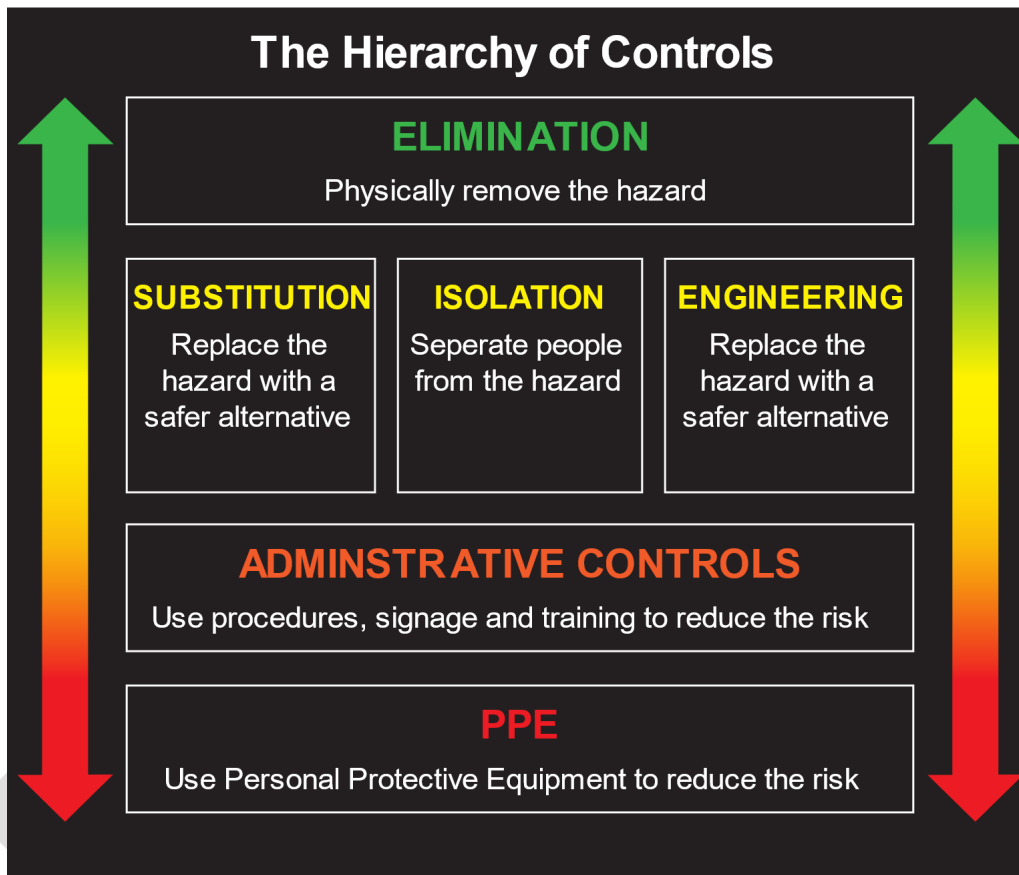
The Hierarchy of Controls

ELIMINATION

Physically remove the hazard

SUBSTITUTION

Replace the hazard with a safer alternative

ISOLATION

Seperate people from the hazard

ENGINEERING

Replace the hazard with a safer alternative

ADMINSTRATIVE CONTROLS

Use procedures, signage and training to reduce the risk

PPE

Use Personal Protective Equipment to reduce the risk